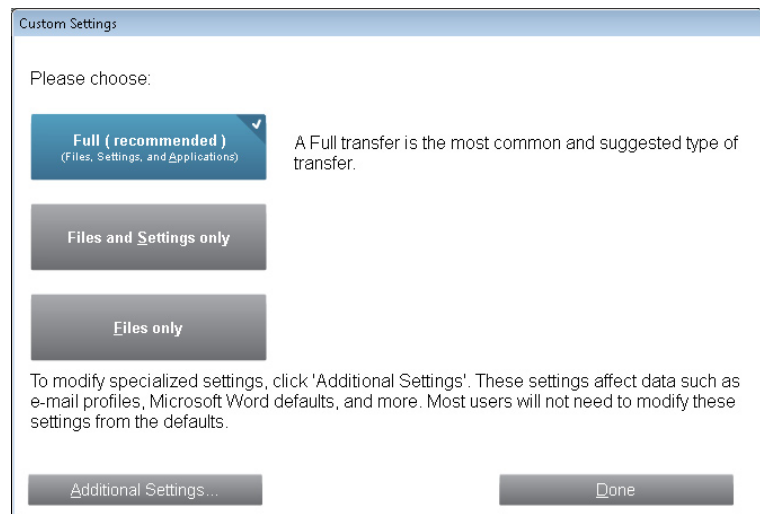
Custom Settings

Please choose:

Full ( recommended )
(Files, Settings, and Applications)

A Full transfer is the most common and suggested type of transfer.

Files and Settings only

Files only

To modify specialized settings, click 'Additional Settings'. These settings affect data such as e-mail profiles, Microsoft Word defaults, and more. Most users will not need to modify these settings from the defaults.

Additional Settings...

Done